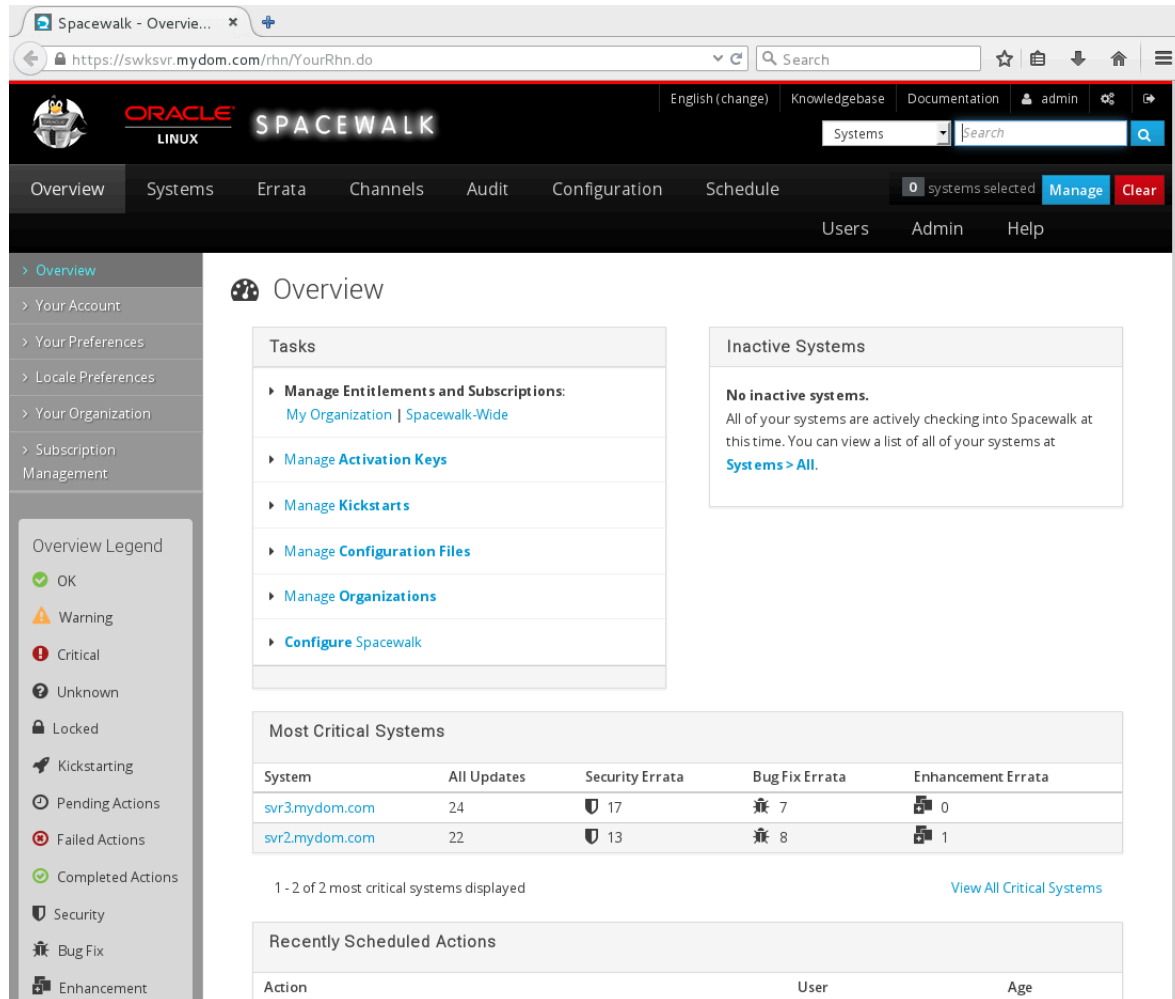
Spacewalk - Overvie... ×

https://swksvr.mydom.com/rhn/YourRhn.do

Search

ORACLE LINUX SPACEWALK

English (change) | Knowledgebase | Documentation | admin

Systems | Search

Overview | Systems | Errata | Channels | Audit | Configuration | Schedule

0 systems selected | Manage | Clear

Users | Admin | Help

› Overview
› Your Account
› Your Preferences
› Locale Preferences
› Your Organization
› Subscription Management

Overview Legend
OK
Warning
Critical
Unknown
Locked
Kickstarting
Pending Actions
Failed Actions
Completed Actions
Security
Bug Fix
Enhancement

Overview

Tasks

Manage Entitlements and Subscriptions:
My Organization | Spacewalk-Wide

Manage Activation Keys

Manage Kickstarts

Manage Configuration Files

Manage Organizations

Configure Spacewalk

Inactive Systems

No inactive systems.
All of your systems are actively checking into Spacewalk at this time. You can view a list of all of your systems at Systems > All.

Most Critical Systems

| System | All Updates | Security Errata | Bug Fix Errata | Enhancement Errata |
|---|---|---|---|---|
| svr3.mydom.com | 24 | 17 | 7 | 0 |
| svr2.mydom.com | 22 | 13 | 8 | 1 |

1 - 2 of 2 most critical systems displayed

View All Critical Systems

Recently Scheduled Actions

| Action | User | Age |
|---|---|---|